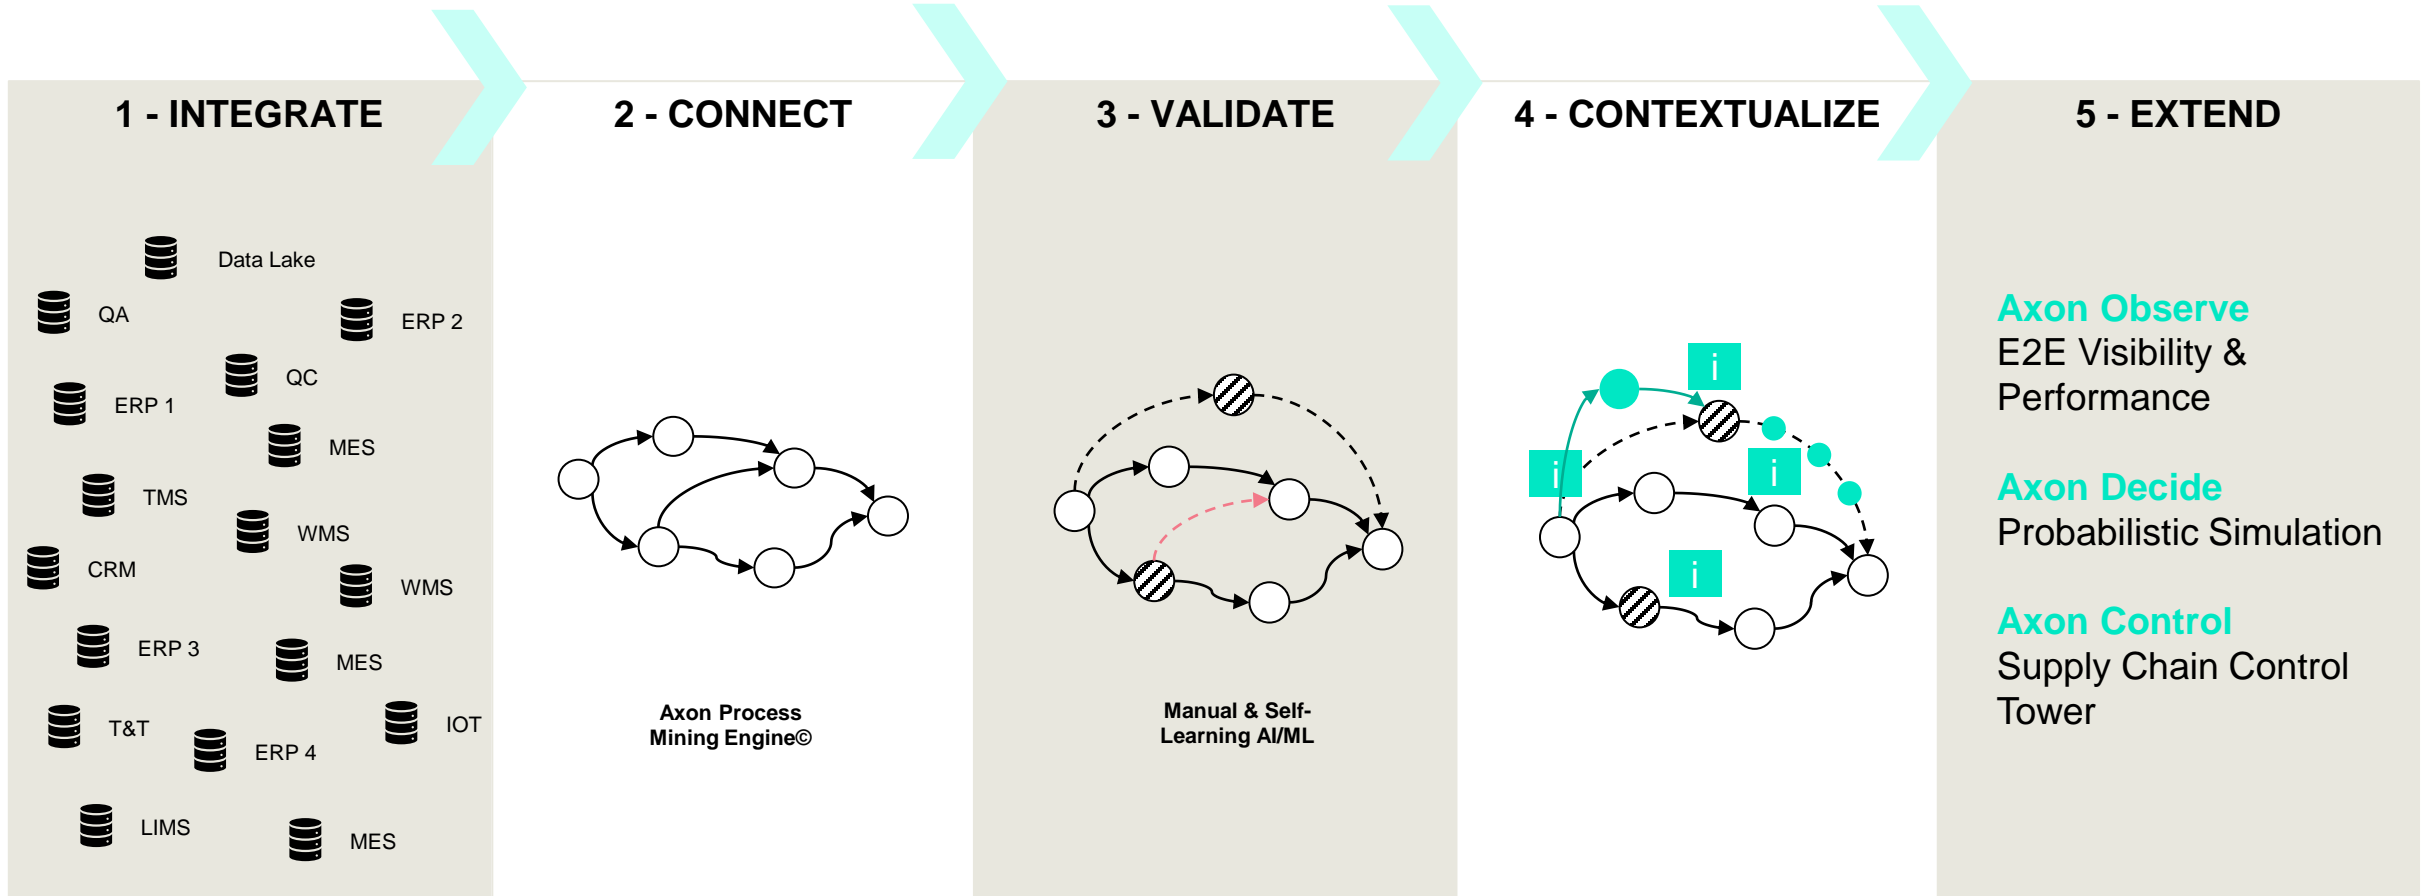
1 - INTEGRATE

Data Lake

QA

ERP 2

QC

ERP 1

MES

TMS

WMS

CRM

WMS

ERP 3

MES

T&T

IOT

ERP 4

LIMS

MES

2 - CONNECT

Axon Process Mining Engine©

3 - VALIDATE

Manual & Self-Learning AI/ML

4 - CONTEXTUALIZE

i

i

i

i

5 - EXTEND

Axon Observe
E2E Visibility & Performance

Axon Decide
Probabilistic Simulation

Axon Control
Supply Chain Control Tower